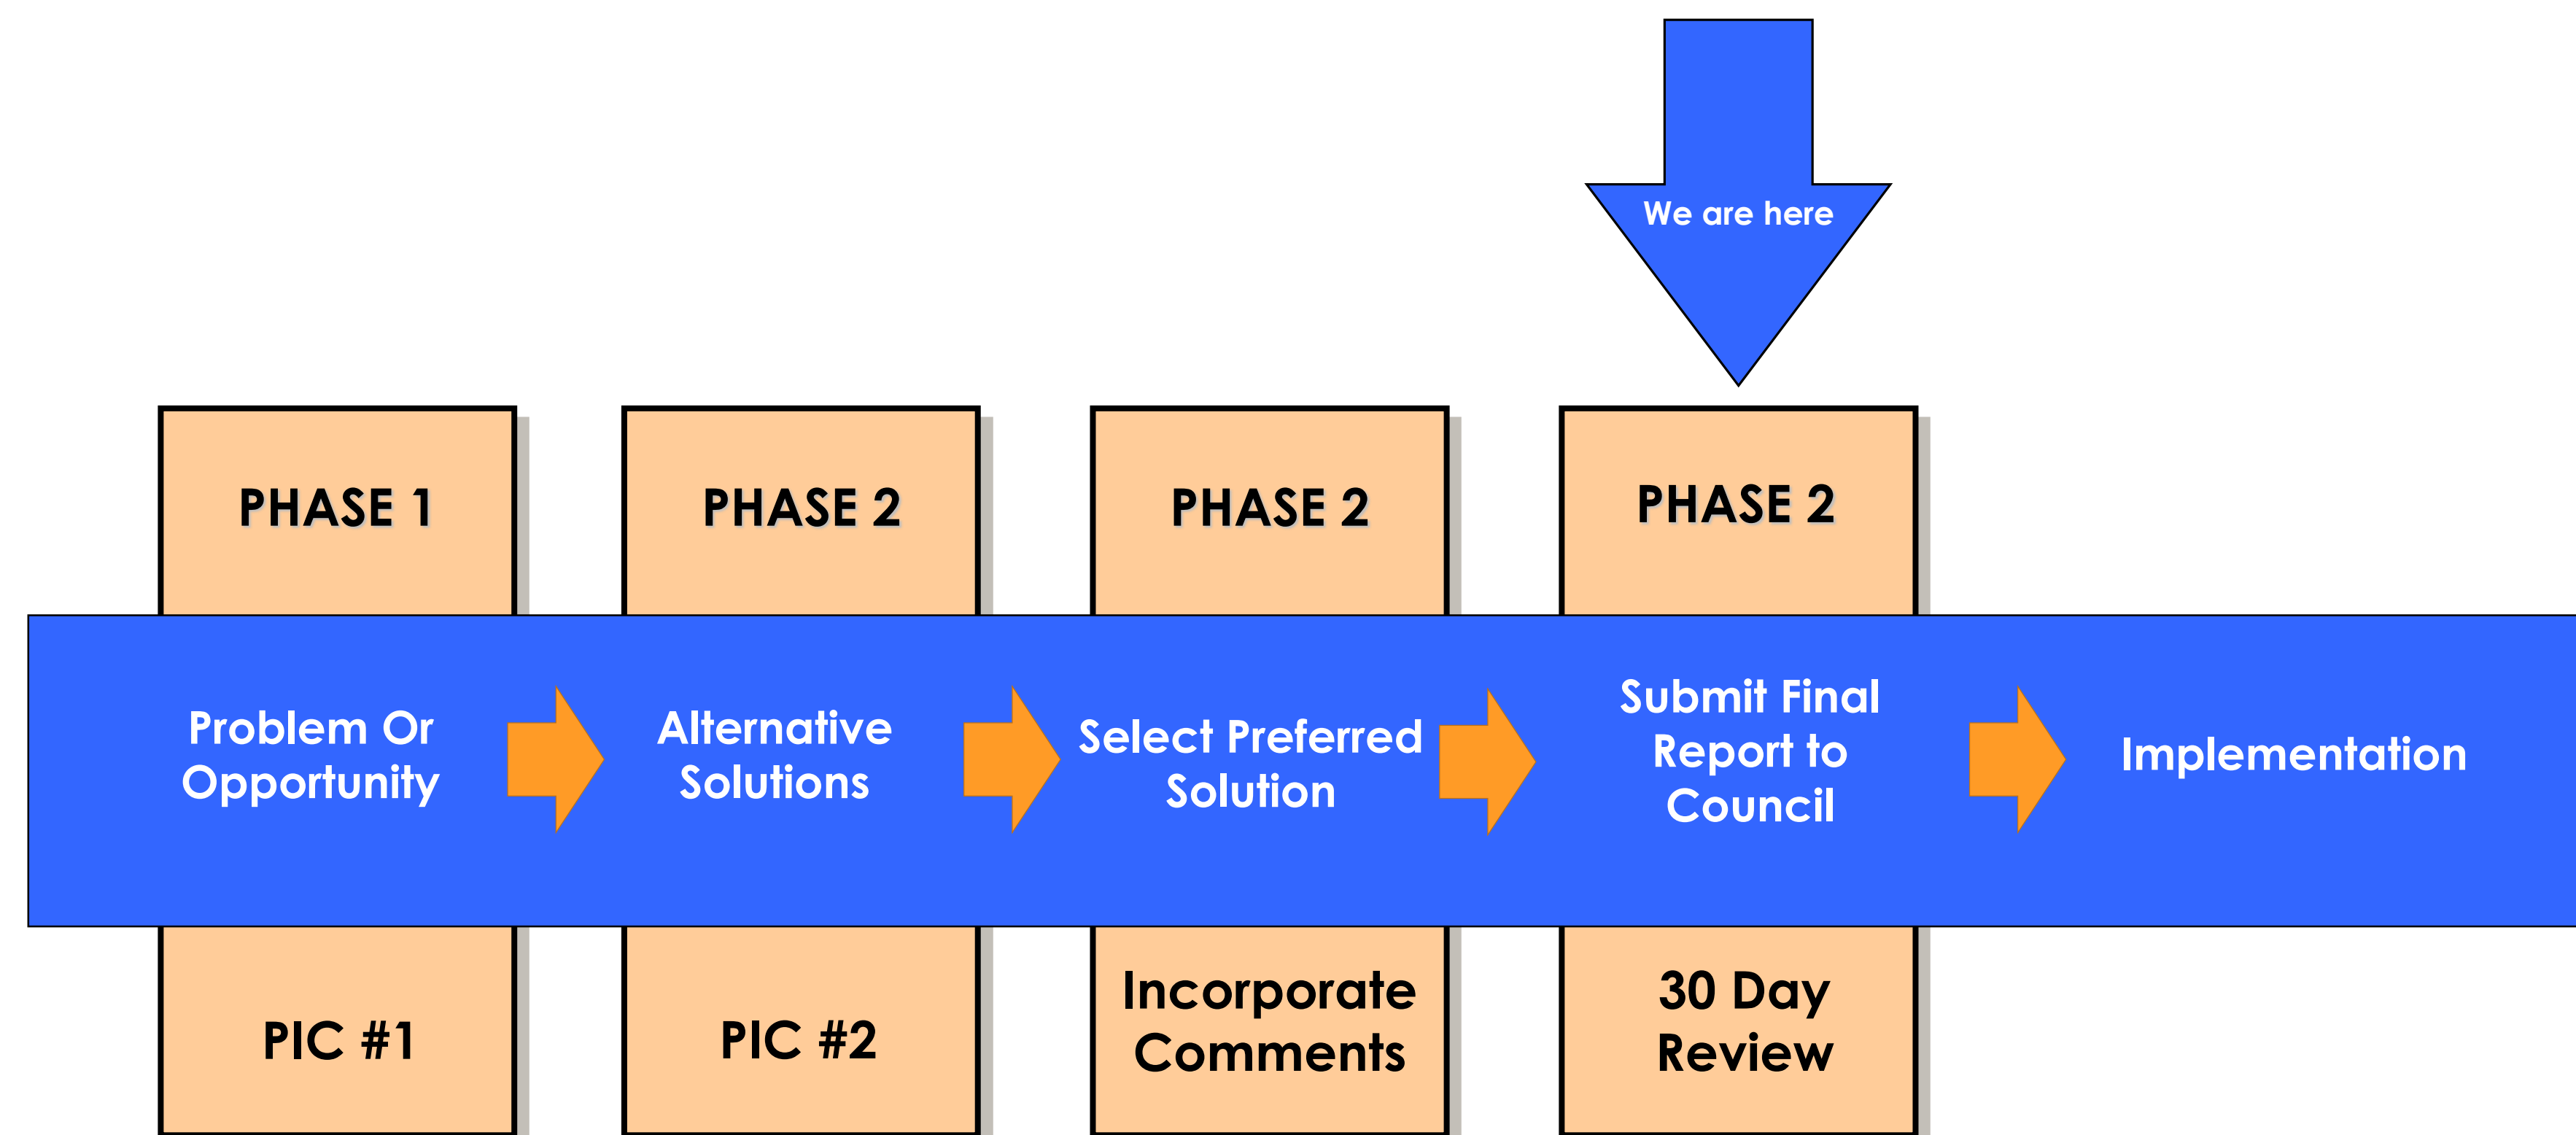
We are here

PHASE 1

PHASE 2

PHASE 2

PHASE 2

Problem Or Opportunity

Alternative Solutions

Select Preferred Solution

Submit Final Report to Council

Implementation

PIC #1

PIC #2

Incorporate Comments

30 Day Review